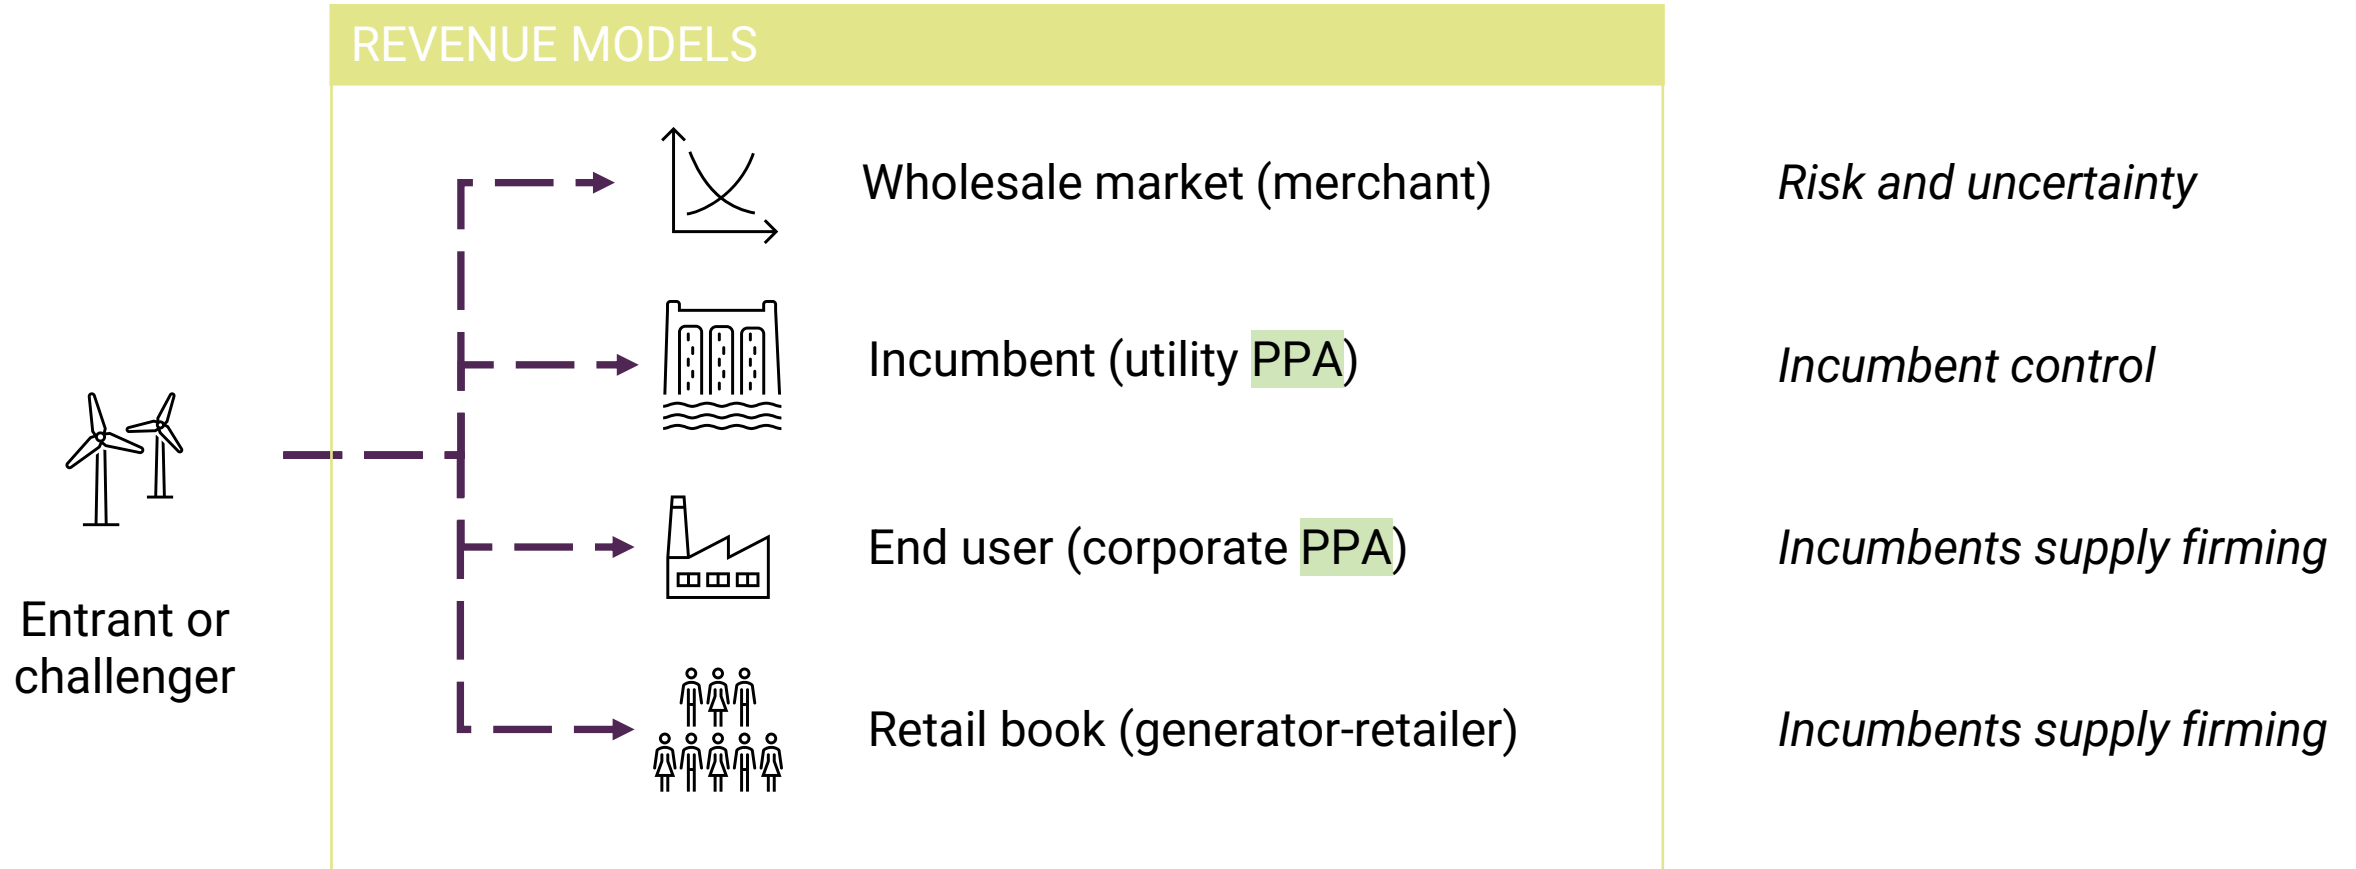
REVENUE MODELS

Entrant or challenger

Wholesale market (merchant)

Risk and uncertainty

Incumbent (utility PPA)

Incumbent control

End user (corporate PPA)

Incumbents supply firming

Retail book (generator-retailer)

Incumbents supply firming